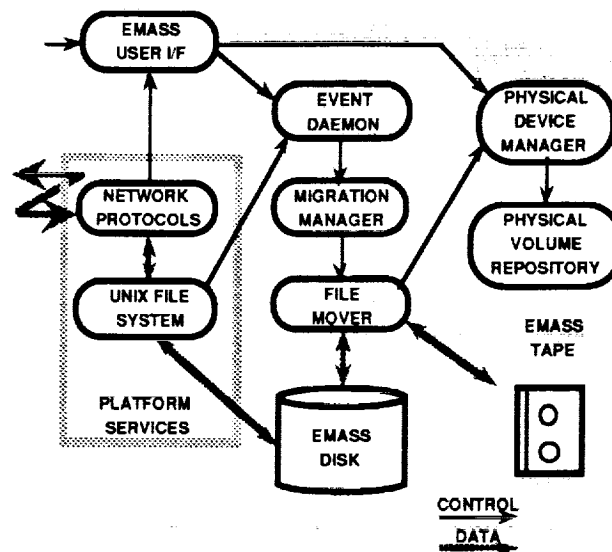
EMASS USER I/F

EVENT DAEMON

PHYSICAL DEVICE MANAGER

NETWORK PROTOCOLS

MIGRATION MANAGER

PHYSICAL VOLUME REPOSITORY

UNIX FILE SYSTEM

FILE MOVER

EMASS TAPE

PLATFORM SERVICES

EMASS DISK

CONTROL

DATA